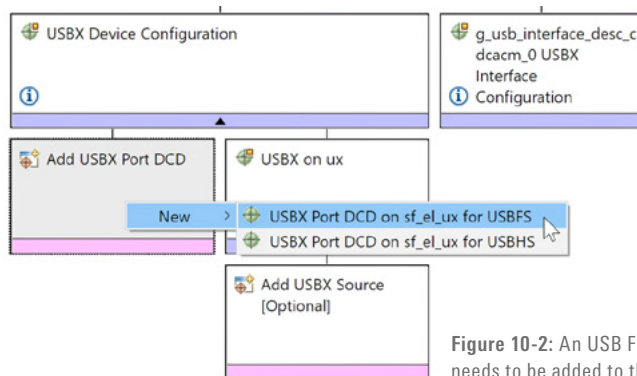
USBX Device Configuration

g_usb_interface_desc_c dcacm_0 USBX Interface Configuration

Add USBX Port DCD

USBX on ux

New

USBX Port DCD on sf_el_ux for USBFS

USBX Port DCD on sf_el_ux for USBHS

Add USBX Source [Optional]

Figure 10-2: An USB F needs to be added to t